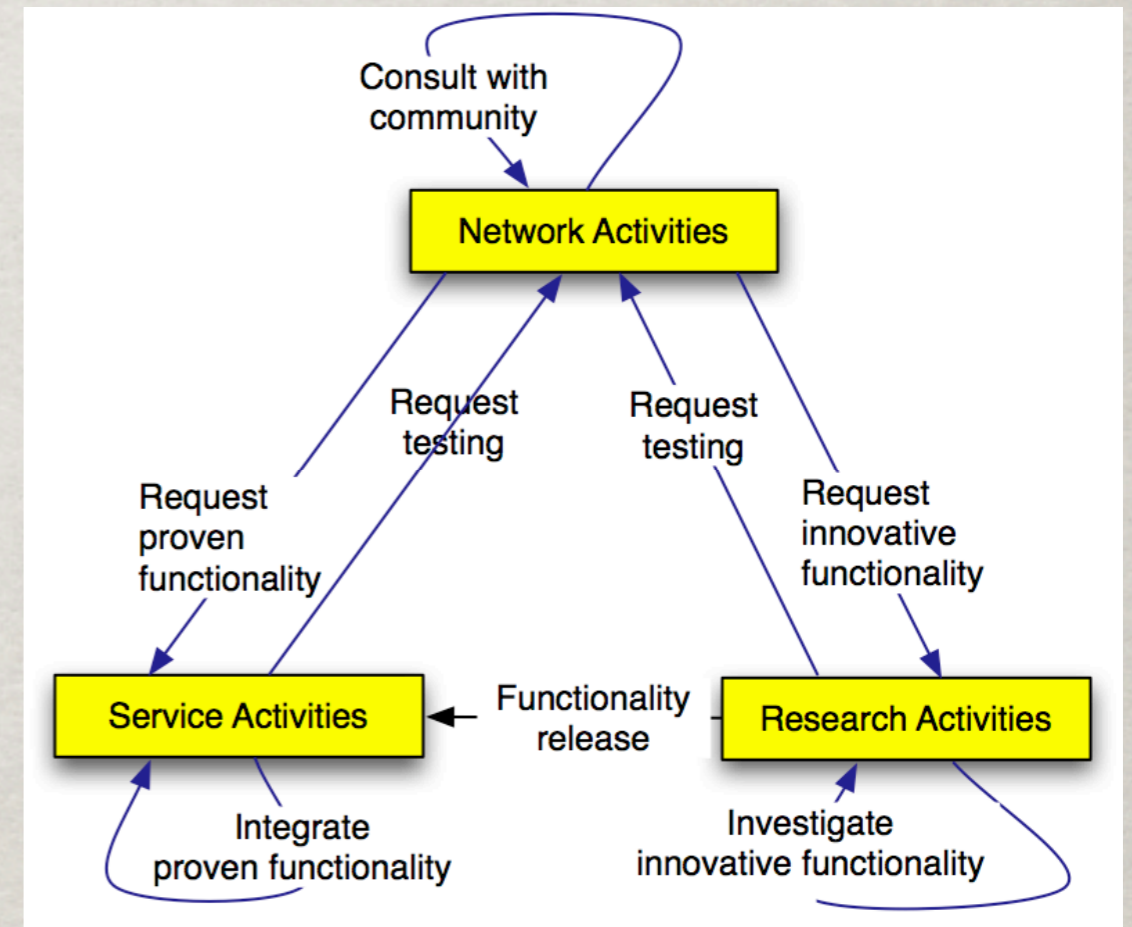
Consult with community

Network Activities

Request testing

Request testing

Request proven functionality

Request innovative functionality

Service Activities

Functionality release

Research Activities

Integrate proven functionality

Investigate innovative functionality